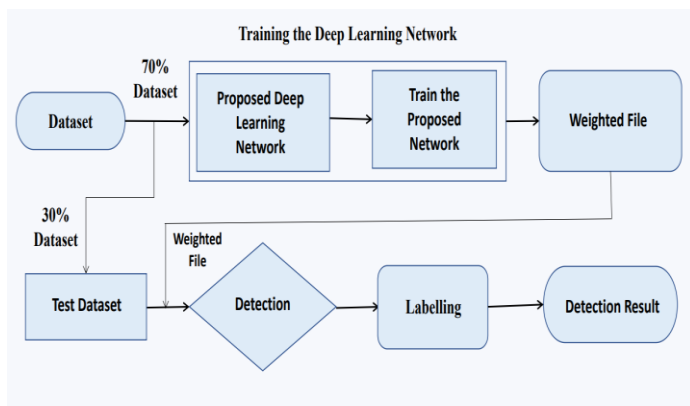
Training the Deep Learning Network

70% Dataset

Dataset

Proposed Deep Learning Network

Train the Proposed Network

Weighted File

30% Dataset

Weighted File

Test Dataset

Detection

Labelling

Detection Result